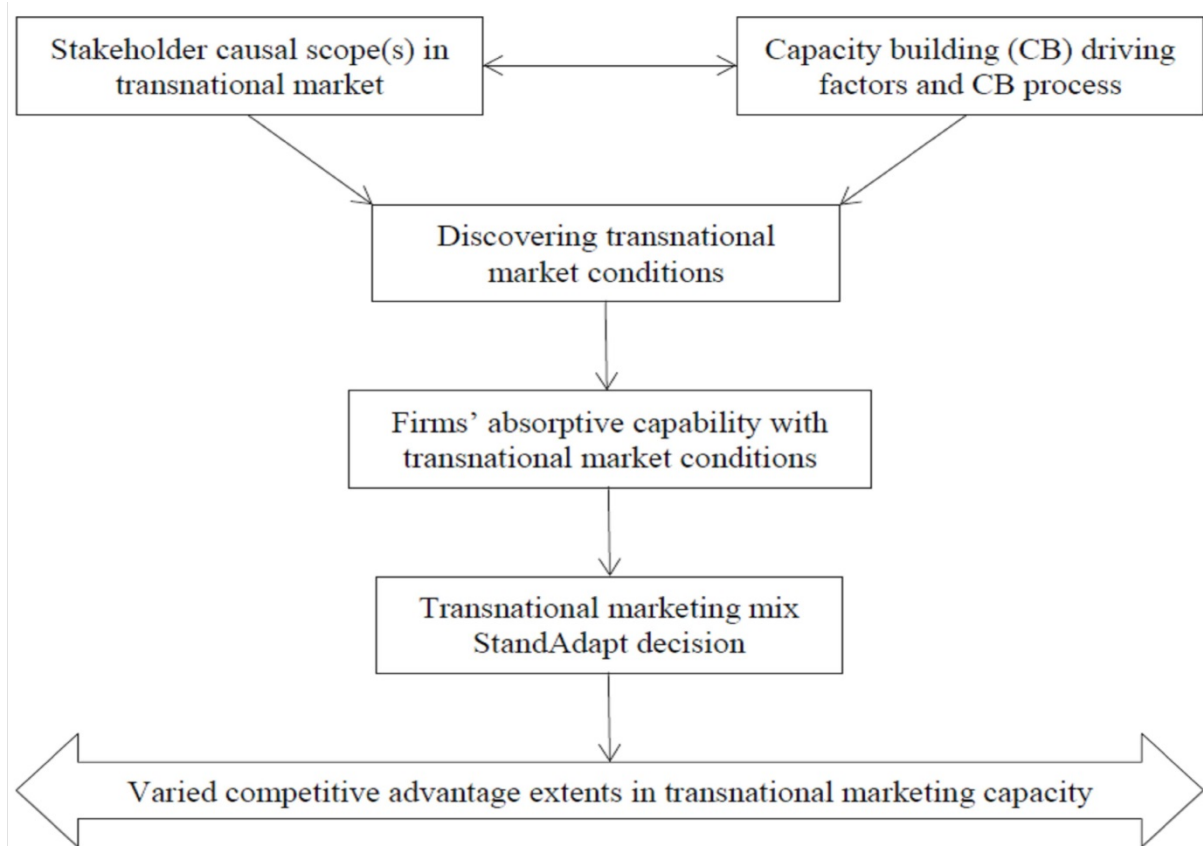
Stakeholder causal scope(s) in transnational market

Capacity building (CB) driving factors and CB process

Discovering transnational market conditions

Firms' absorptive capability with transnational market conditions

Transnational marketing mix StandAdapt decision

Varied competitive advantage extents in transnational marketing capacity